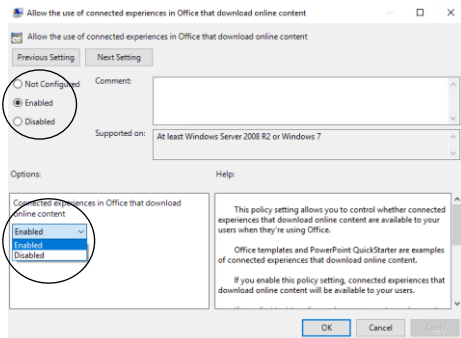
Allow the use of connected experiences in Office that download online content

Allow the use of connected experiences in Office that download online content

Previous Setting

Next Setting

Not Configured

Enabled

Disabled

Comment:

Supported on:

At least Windows Server 2008 R2 or Windows 7

Options:

Help:

Connected experiences in Office that download online content

Enabled

Enabled

Disabled

This policy setting allows you to control whether connected experiences that download online content are available to your users when they're using Office.

Office templates and PowerPoint QuickStarter are examples of connected experiences that download online content.

If you enable this policy setting, connected experiences that download online content will be available to your users.

OK

Cancel

Apply